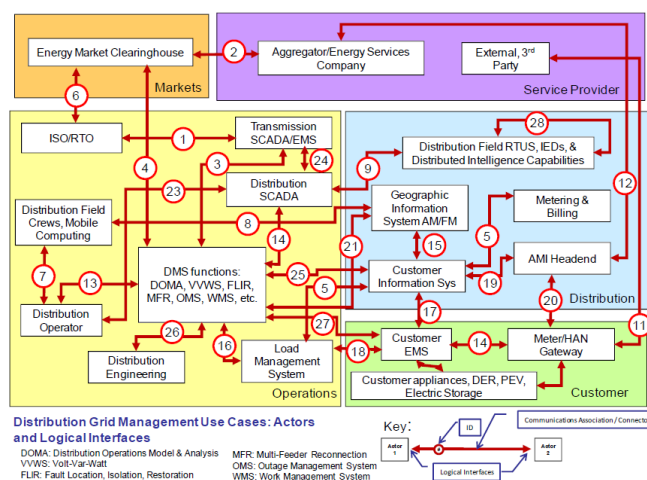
Energy Market Clearinghouse

Markets

Aggregator/Energy Services Company

External, 3rd Party

Service Provider

ISO/RTO

Transmission SCADA/EMS

Distribution Field RTUS, IEDs, & Distributed Intelligence Capabilities

Distribution SCADA

Distribution Field Crews, Mobile Computing

Geographic Information System AM/FM

Metering & Billing

AMI Headend

Distribution

DMS functions: DOMA, VVWS, FLIR, MFR, OMS, WMS, etc.

Customer Information Sys

Distribution Operator

Distribution Engineering

Load Management System

Operations

Customer EMS

Meter/HAN Gateway

Customer appliances, DER, PEV, Electric Storage

Customer

1 2 3 4 5 5 6 7 8 9 11 12 13 14 14 15 16 17 18 19 20 21 23 24 25 26 27 28

Distribution Grid Management Use Cases: Actors and Logical Interfaces

DOMA: Distribution Operations Model & Analysis
VVWS: Volt-Var-Watt
FLIR: Fault Location, Isolation, Restoration

MFR: Multi-Feeder Reconnection
OMS: Outage Management System
WMS: Work Management System

Key:

ID

Communications Association / Connector

Actor 1

Actor 2

Logical Interfaces